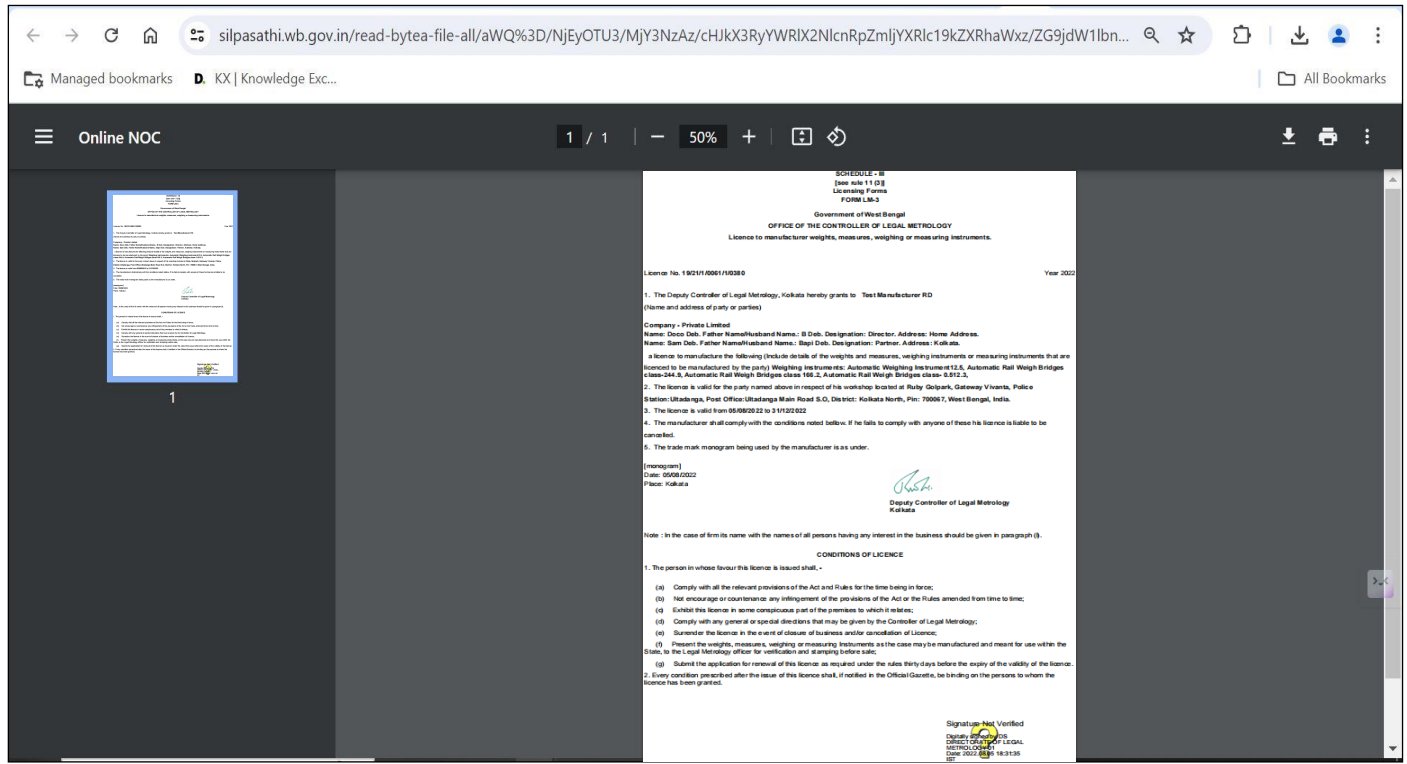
silpasathi.wb.gov.in/read-bytea-file-all/aWQ%3D/NjEyOTU3/MjY3NzAz/cHJkX3RyYWRlX2NlcnRpZmljYXRlc19kZXRhaWxz/ZG9jdW1lbn...

Managed bookmarks D. KX | Knowledge Exc... All Bookmarks

Online NOC 1 / 1 50%

1

SCHEDULE - III
[see rule 1 1 (3)]
Licensing Forms
FORM LM-3

Government of West Bengal
OFFICE OF THE CONTROLLER OF LEGAL METROLOGY
Licence to manufacturer weights, measures, weighing or measuring instruments.

Licence No. 19/21/1/0061/1/0380 Year 2022

1. The Deputy Controller of Legal Metrology, Kolkata hereby grants to Test Manufacturer RD (Name and address of party or parties)

Company - Private Limited
Name: Doco Deb. Father Name/Husband Name.: B Deb. Designation: Director. Address: Home Address.
Name: Sam Deb. Father Name/Husband Name.: Bapi Deb. Designation: Partner. Address: Kolkata.

a licence to manufacture the following (Include details of the weights and measures, weighing instruments or measuring instruments that are licenced to be manufactured by the party) Weighing instruments: Automatic Weighing Instrument12.5, Automatic Rail Weigh Bridges class-244.9, Automatic Rail Weigh Bridges class 166.2, Automatic Rail Weigh Bridges class- 0.512.3,

2. The licence is valid for the party named above in respect of his workshop located at Ruby Golpark, Gateway Vivanta, Police Station:Ultadanga, Post Office:Ultadanga Main Road S.O, District: Kolkata North, Pin: 700067, West Bengal, India.

3. The licence is valid from 05/08/2022 to 31/12/2022

4. The manufacturer shall comply with the conditions noted bellow. If he fails to comply with anyone of these his licence is liable to be cancelled.

5. The trade mark monogram being used by the manufacturer is as under.

[monogram]
Date: 05/08/2022
Place: Kolkata

Deputy Controller of Legal Metrology
Kolkata

Note : In the case of firm its name with the names of all persons having any interest in the business should be given in paragraph (i).

CONDITIONS OF LICENCE

1. The person in whose favour this licence is issued shall, -

(a) Comply with all the relevant provisions of the Act and Rules for the time being in force;
(b) Not encourage or countenance any infringement of the provisions of the Act or the Rules amended from time to time;
(c) Exhibit this licence in some conspicuous part of the premises to which it relates;
(d) Comply with any general or special directions that may be given by the Controller of Legal Metrology;
(e) Surrender the licence in the event of closure of business and/or cancellation of Licence;
(f) Present the weights, measures, weighing or measuring Instruments as the case may be manufactured and meant for use within the State, to the Legal Metrology officer for verification and stamping before sale;
(g) Submit the application for renewal of this licence as required under the rules thirty days before the expiry of the validity of the licence.

2. Every condition prescribed after the issue of this licence shall, if notified in the Official Gazette, be binding on the persons to whom the licence has been granted.

Signature Not Verified
Digitally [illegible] DS
DIRECTORATE OF LEGAL METROLOGY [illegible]
Date: 2022.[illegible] 18:31:35
IST